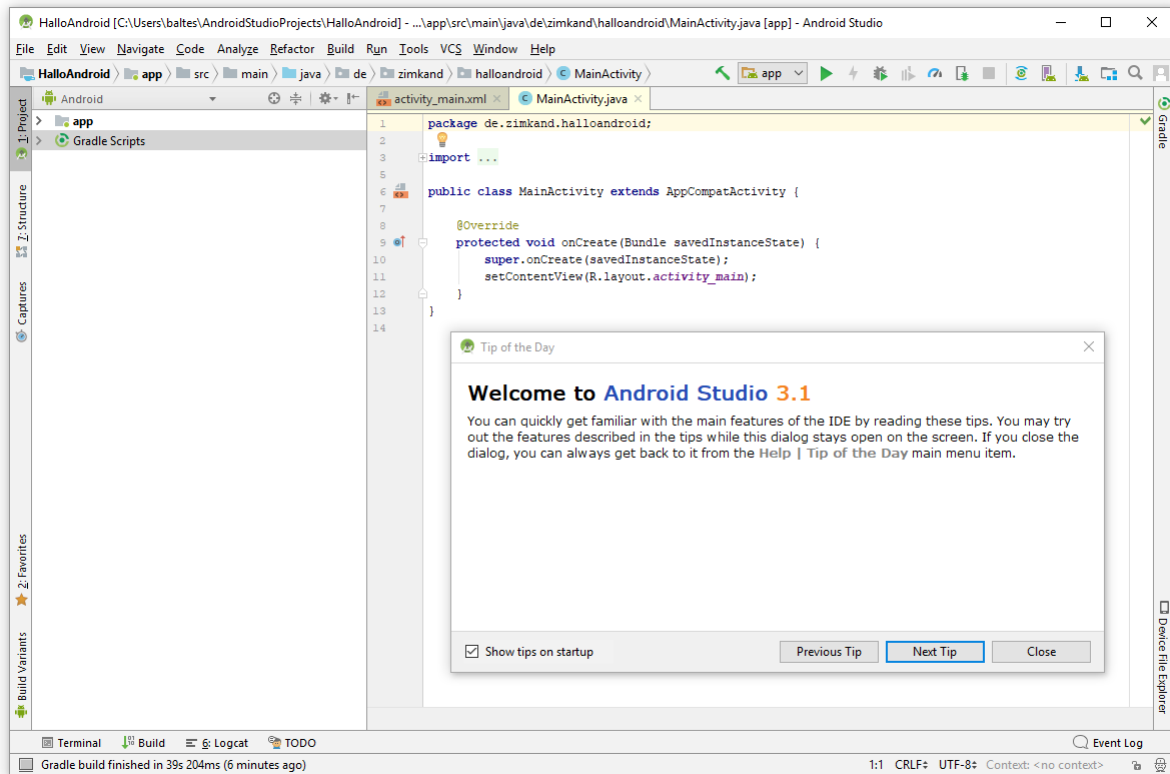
HalloAndroid [C:\Users\baltes\AndroidStudioProjects\HalloAndroid] - ...\app\src\main\java\de\zimkand\halloandroid\MainActivity.java [app] - Android Studio

File Edit View Navigate Code Analyze Refactor Build Run Tools VCS Window Help

HalloAndroid app src main java de zimkand halloandroid MainActivity app

Android

app
Gradle Scripts

activity_main.xml × MainActivity.java ×

1 package de.zimkand.halloandroid;
2
3 import ...
5
6 public class MainActivity extends AppCompatActivity {
7
8 @Override
9 protected void onCreate(Bundle savedInstanceState) {
10 super.onCreate(savedInstanceState);
11 setContentView(R.layout.activity_main);
12 }
13 }
14

Tip of the Day

Welcome to Android Studio 3.1

You can quickly get familiar with the main features of the IDE by reading these tips. You may try out the features described in the tips while this dialog stays open on the screen. If you close the dialog, you can always get back to it from the Help | Tip of the Day main menu item.

Show tips on startup

Previous Tip Next Tip Close

1: Project 7: Structure Captures 2: Favorites Build Variants Gradle Device File Explorer

Terminal Build 6: Logcat TODO Event Log

Gradle build finished in 39s 204ms (6 minutes ago) 1:1 CRLF UTF-8 Context: <no context>